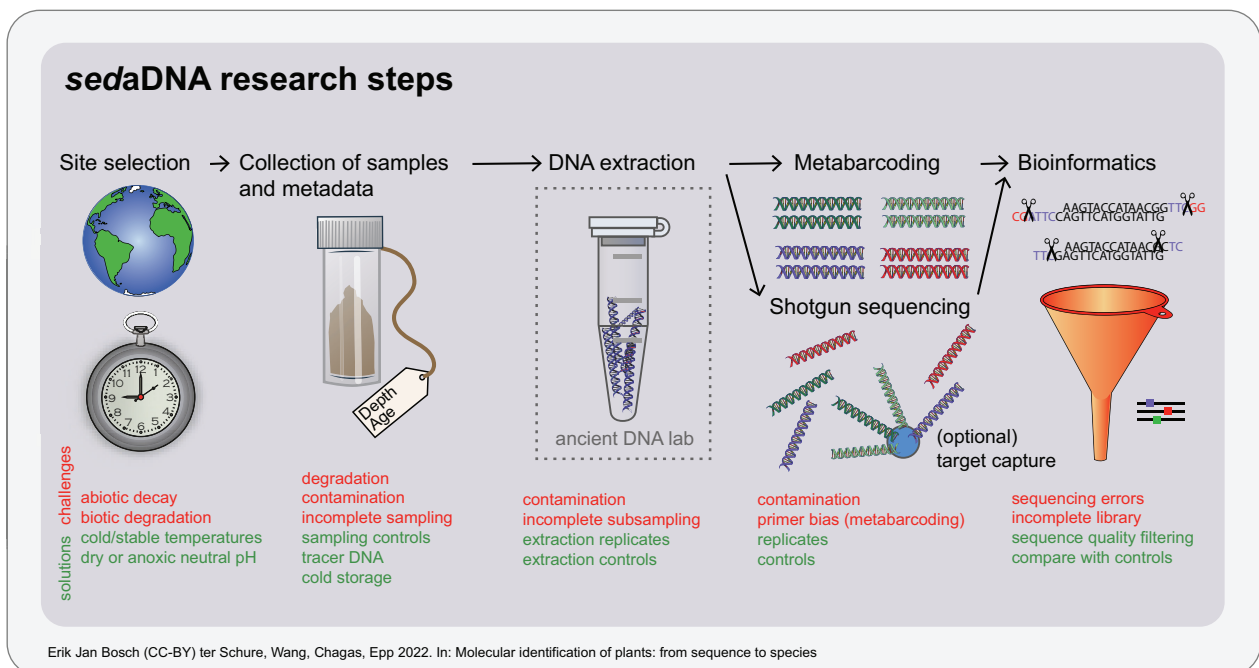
sedaDNA research steps

Site selection → Collection of samples and metadata → DNA extraction → Metabarcoding → Bioinformatics

Shotgun sequencing

Depth
Age

ancient DNA lab

CGATTCAAGTACCATAACGGTTAGG
CAGTTCATGGTATTG

AAGTACCATAACGCTC
TTAGAGTTCATGGTATTG

(optional)
target capture

challenges
solutions

abiotic decay
biotic degradation
cold/stable temperatures
dry or anoxic neutral pH

degradation
contamination
incomplete sampling
sampling controls
tracer DNA
cold storage

contamination
incomplete subsampling
extraction replicates
extraction controls

contamination
primer bias (metabarcoding)
replicates
controls

sequencing errors
incomplete library
sequence quality filtering
compare with controls

Erik Jan Bosch (CC-BY) ter Schure, Wang, Chagas, Epp 2022. In: Molecular identification of plants: from sequence to species